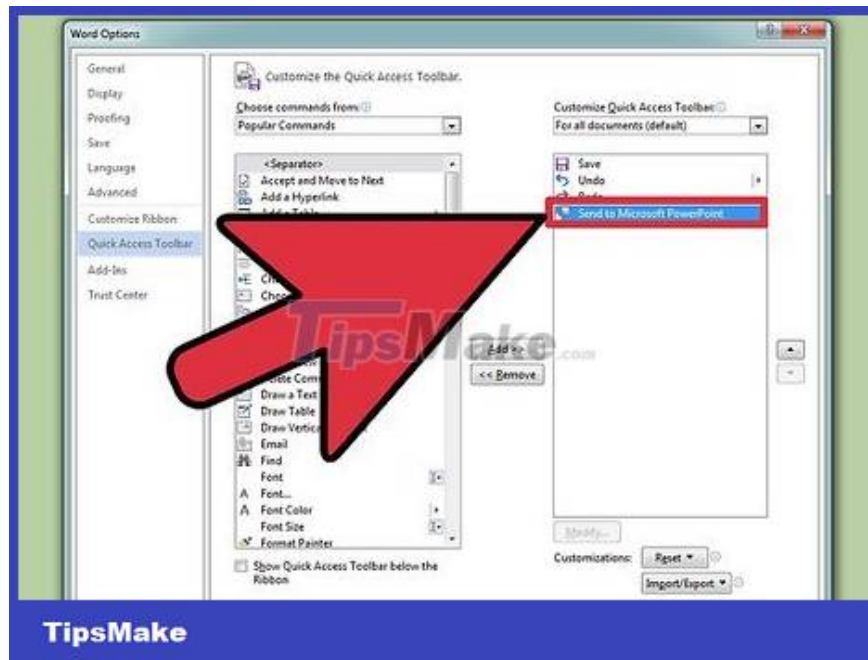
Word Options

General
Display
Proofing
Save
Language
Advanced
Customize Ribbon
Quick Access Toolbar
Add-Ins
Trust Center

Customize the Quick Access Toolbar.

Choose commands from:
Popular Commands

<Separator>
Accept and Move to Next
Add a Hyperlink
Ch
Che
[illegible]
elete Comm
Draw a Text
Draw Table
Draw Vertic
Email
Find
Font
Font...
Font Color
Font Size
Format Painter

Show Quick Access Toolbar below the Ribbon

Add >>
<< Remove

TipsMake.com

Customize Quick Access Toolbar:
For all documents (default)

Save
Undo
Redo
Send to Microsoft PowerPoint

Modify...

Customizations: Reset ▾
Import/Export ▾

TipsMake